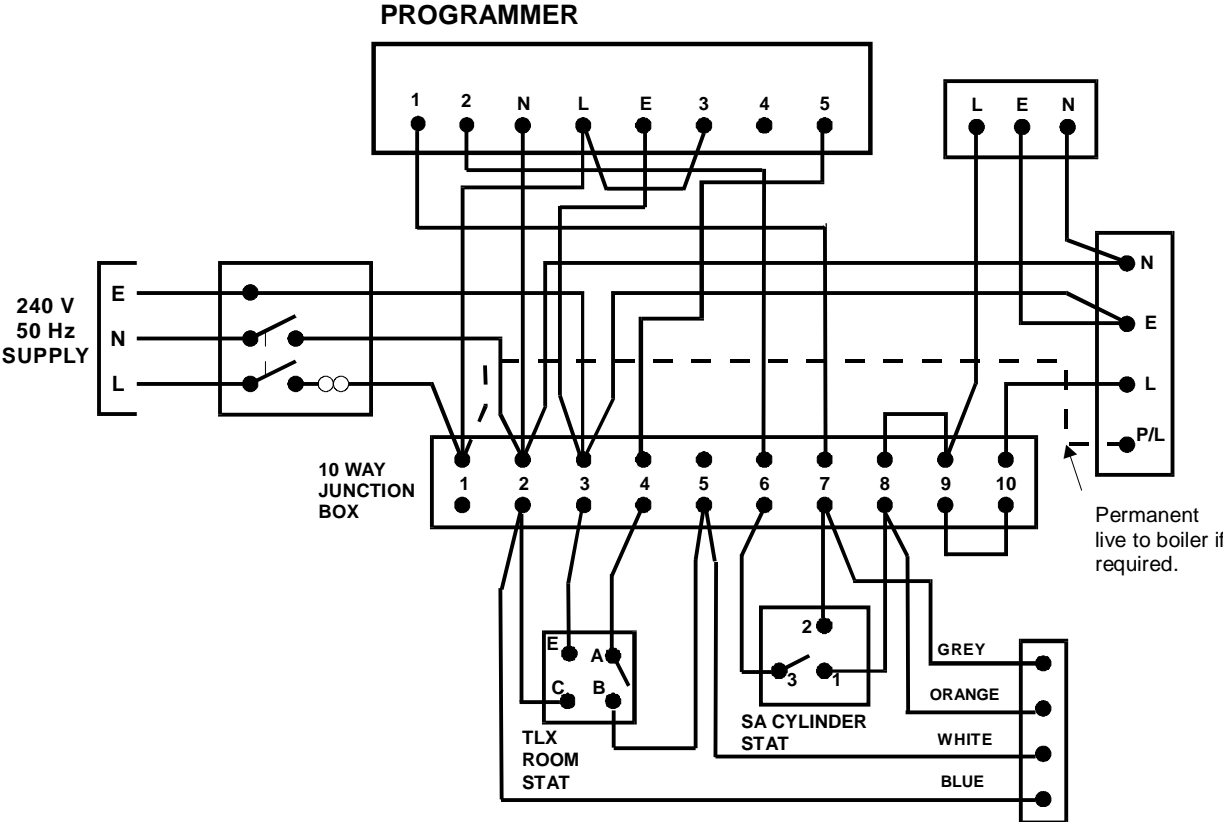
PROGRAMMER

1 2 N L E 3 4 5

L E N

N

E

L

P/L

240 V
50 Hz
SUPPLY

E
N
L

10 WAY
JUNCTION
BOX

1 2 3 4 5 6 7 8 9 10

Permanent live to boiler if required.

E A
C B

TLX
ROOM
STAT

2
3 1

SA CYLINDER
STAT

GREY
ORANGE
WHITE
BLUE